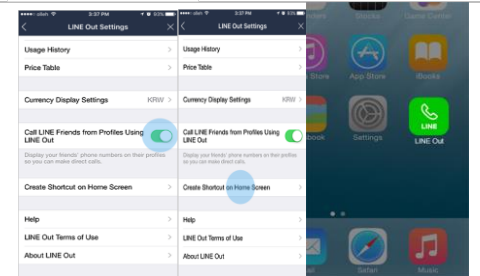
3:37 PM

LINE Out Settings

Usage History

Price Table

Currency Display Settings KRW

Call LINE Friends from Profiles Using LINE Out

Display your friends' phone numbers on their profiles so you can make direct calls.

Create Shortcut on Home Screen

Help

LINE Out Terms of Use

About LINE Out

3:37 PM

LINE Out Settings

Usage History

Price Table

Currency Display Settings KRW

Call LINE Friends from Profiles Using LINE Out

Display your friends' phone numbers on their profiles so you can make direct calls.

Create Shortcut on Home Screen

Help

LINE Out Terms of Use

About LINE Out

Stocks

Game Center

Store

App Store

iBooks

ebook

Settings

LINE

LINE Out

Safari

Music